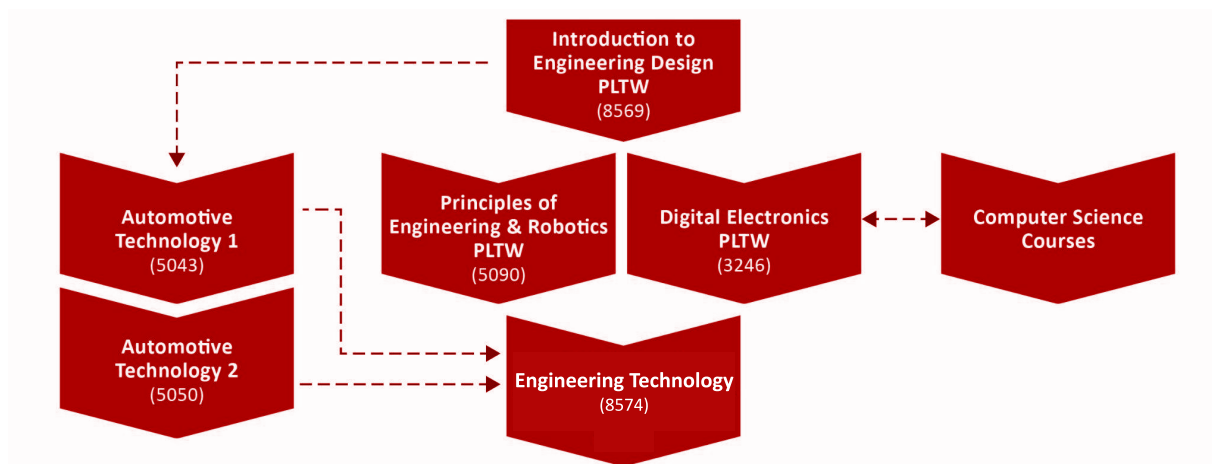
Introduction to Engineering Design PLTW
(8569)

Automotive Technology 1
(5043)

Principles of Engineering & Robotics PLTW
(5090)

Digital Electronics PLTW
(3246)

Computer Science Courses

Automotive Technology 2
(5050)

Engineering Technology
(8574)